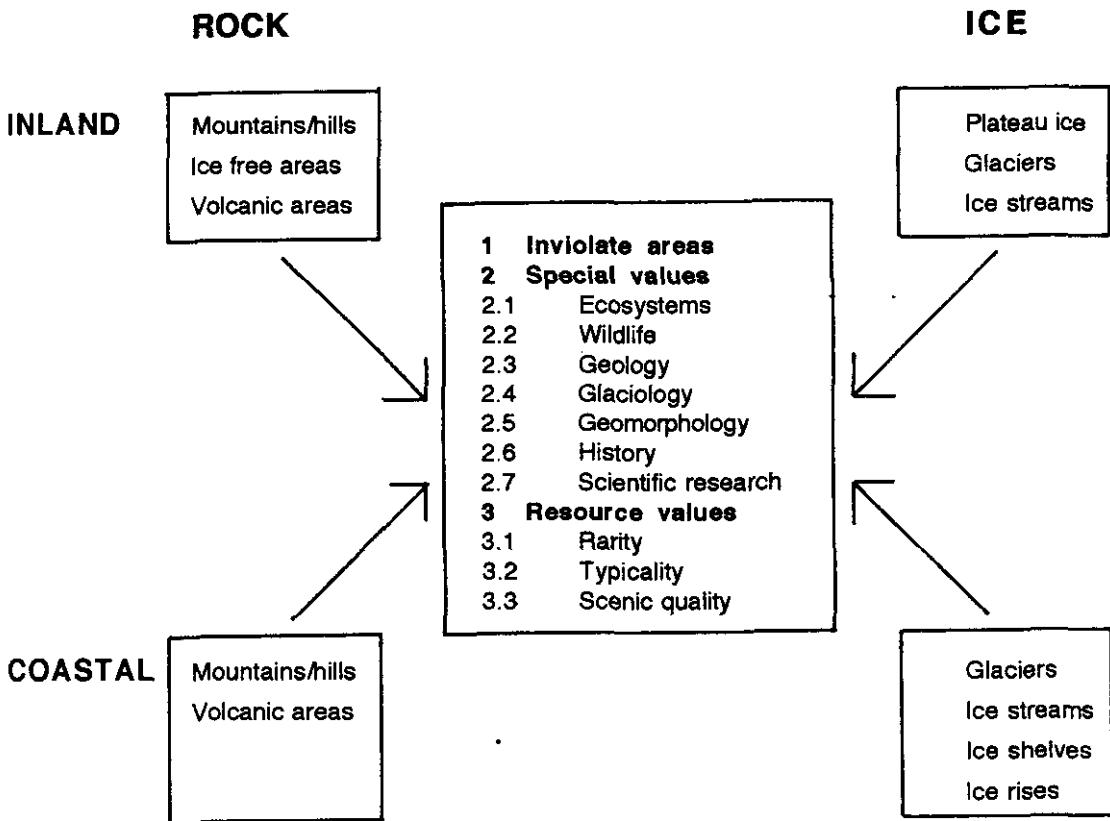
ROCK

ICE

INLAND

Mountains/hills
Ice free areas
Volcanic areas

Plateau ice
Glaciers
Ice streams

1 Inviolate areas
2 Special values
2.1 Ecosystems
2.2 Wildlife
2.3 Geology
2.4 Glaciology
2.5 Geomorphology
2.6 History
2.7 Scientific research
3 Resource values
3.1 Rarity
3.2 Typicality
3.3 Scenic quality

COASTAL

Mountains/hills
Volcanic areas

Glaciers
Ice streams
Ice shelves
Ice rises